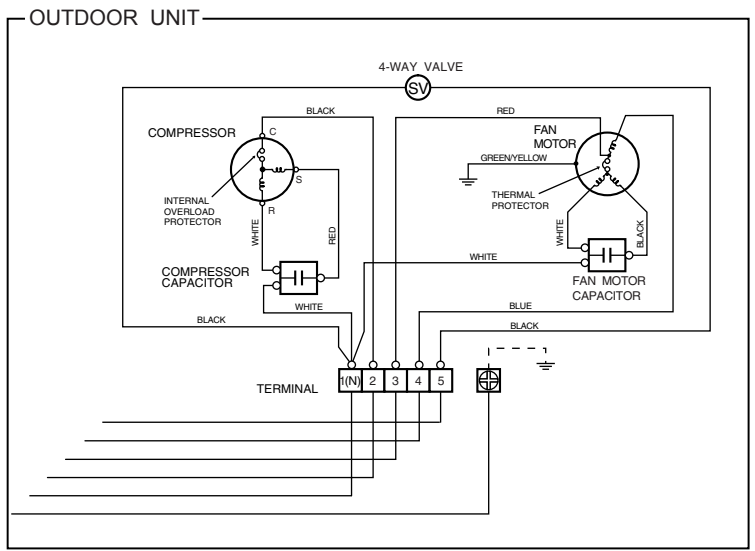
OUTDOOR UNIT

4-WAY VALVE

SV

BLACK

RED

COMPRESSOR

C

S

R

INTERNAL OVERLOAD PROTECTOR

FAN MOTOR

GREEN/YELLOW

THERMAL PROTECTOR

WHITE

RED

WHITE

BLACK

COMPRESSOR CAPACITOR

WHITE

WHITE

FAN MOTOR CAPACITOR

BLUE

BLACK

BLACK

TERMINAL

1(N)

2

3

4

5